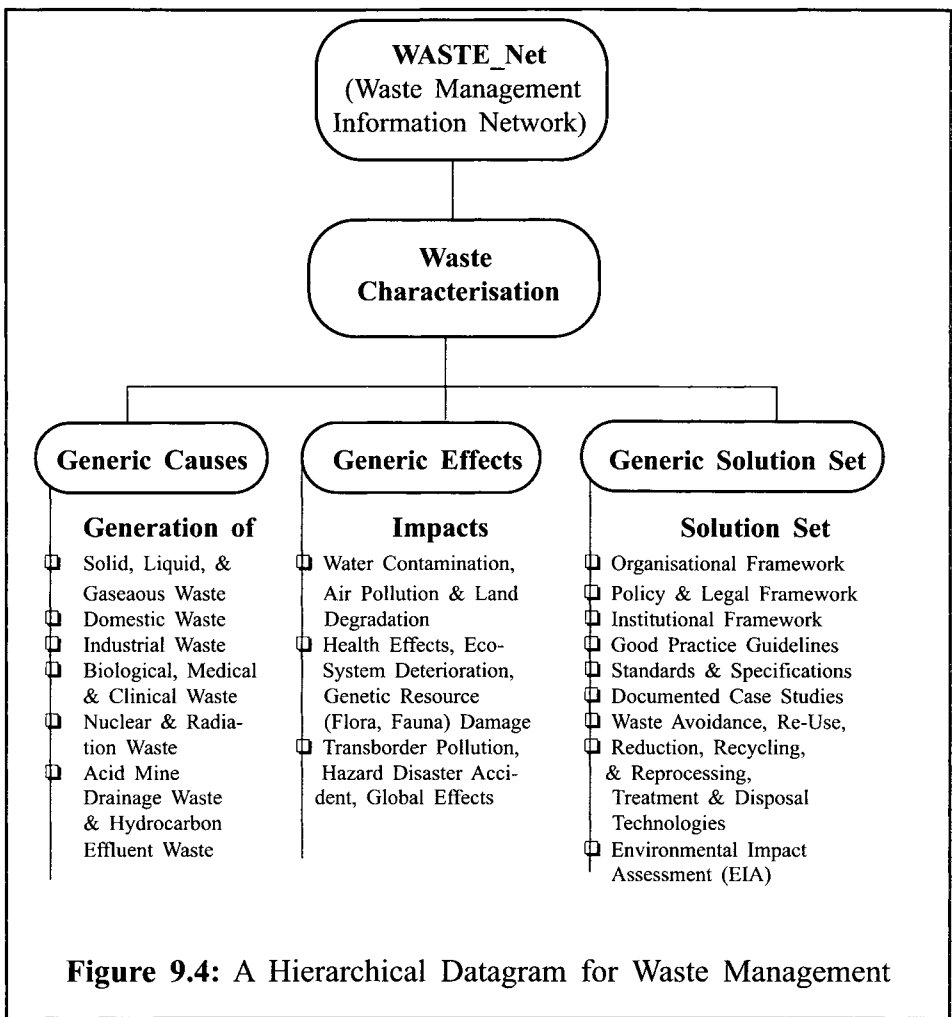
WASTE_Net
(Waste Management Information Network)

Waste Characterisation

Generic Causes

Generation of
Solid, Liquid, & Gaseaous Waste
Domestic Waste
Industrial Waste
Biological, Medical & Clinical Waste
Nuclear & Radiation Waste
Acid Mine Drainage Waste & Hydrocarbon Effluent Waste

Generic Effects

Impacts
Water Contamination, Air Pollution & Land Degradation
Health Effects, Eco-System Deterioration, Genetic Resource (Flora, Fauna) Damage
Transborder Pollution, Hazard Disaster Accident, Global Effects

Generic Solution Set

Solution Set
Organisational Framework
Policy & Legal Framework
Institutional Framework
Good Practice Guidelines
Standards & Specifications
Documented Case Studies
Waste Avoidance, Re-Use,
Reduction, Recycling, & Reprocessing, Treatment & Disposal Technologies
Environmental Impact Assessment (EIA)

Figure 9.4: A Hierarchical Datagram for Waste Management